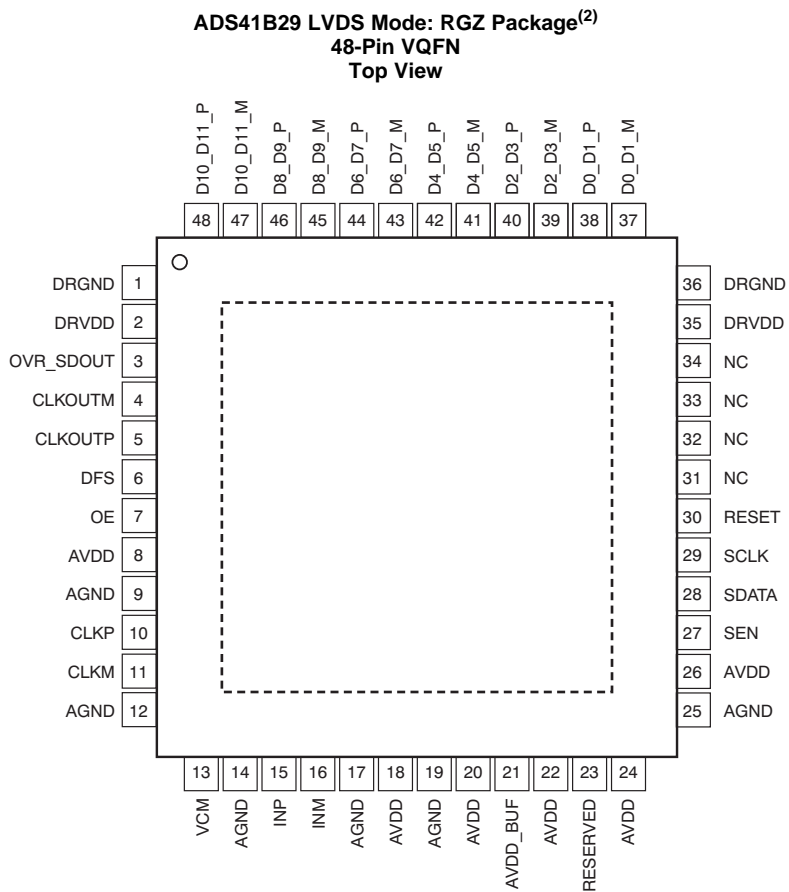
ADS41B29 LVDS Mode: RGZ Package$^{(2)}$
48-Pin VQFN
Top View

D10_D11_P 48
D10_D11_M 47
D8_D9_P 46
D8_D9_M 45
D6_D7_P 44
D6_D7_M 43
D4_D5_P 42
D4_D5_M 41
D2_D3_P 40
D2_D3_M 39
D0_D1_P 38
D0_D1_M 37

DRGND 1
DRVDD 2
OVR_SDOUT 3
CLKOUTM 4
CLKOUTP 5
DFS 6
OE 7
AVDD 8
AGND 9
CLKP 10
CLKM 11
AGND 12

36 DRGND
35 DRVDD
34 NC
33 NC
32 NC
31 NC
30 RESET
29 SCLK
28 SDATA
27 SEN
26 AVDD
25 AGND

13 VCM
14 AGND
15 INP
16 INM
17 AGND
18 AVDD
19 AGND
20 AVDD
21 AVDD_BUF
22 AVDD
23 RESERVED
24 AVDD